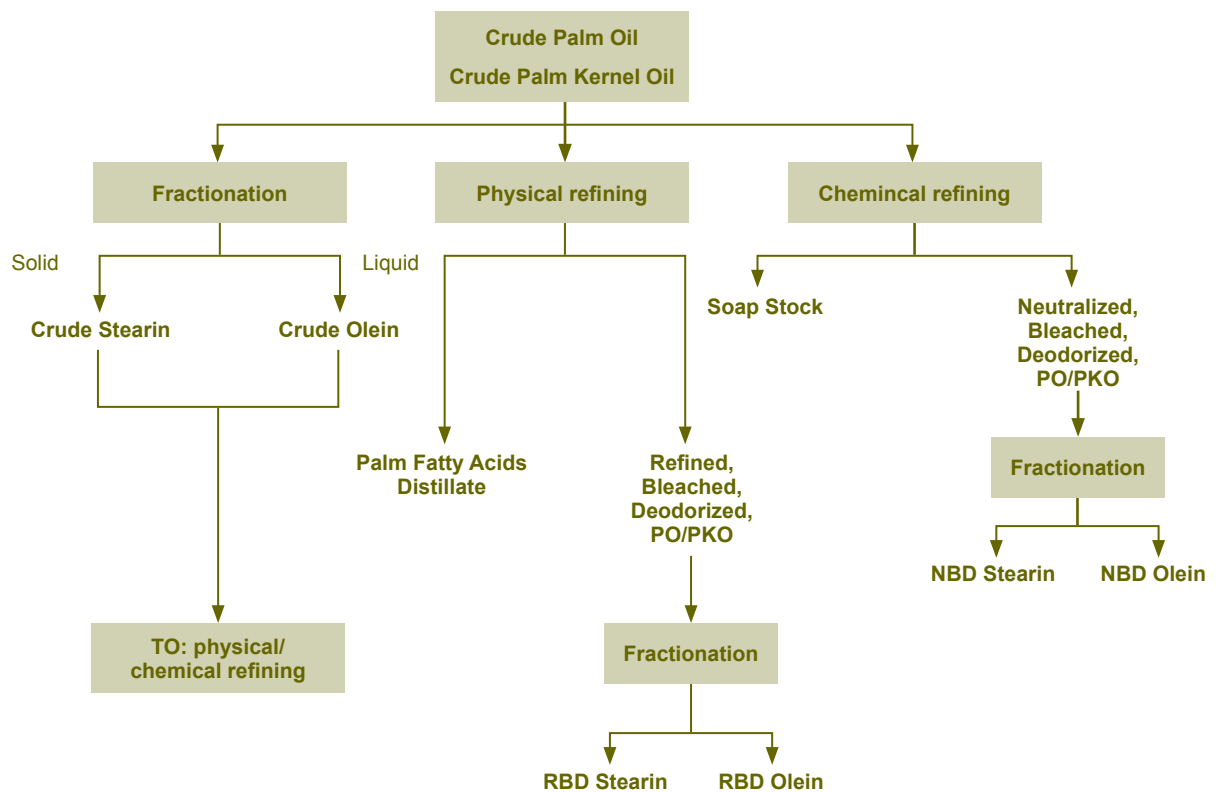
Crude Palm Oil
Crude Palm Kernel Oil

Fractionation

Physical refining

Chemincal refining

Solid

Liquid

Crude Stearin

Crude Olein

TO: physical/ chemical refining

Palm Fatty Acids Distillate

Refined, Bleached, Deodorized, PO/PKO

Fractionation

RBD Stearin

RBD Olein

Soap Stock

Neutralized, Bleached, Deodorized, PO/PKO

Fractionation

NBD Stearin

NBD Olein